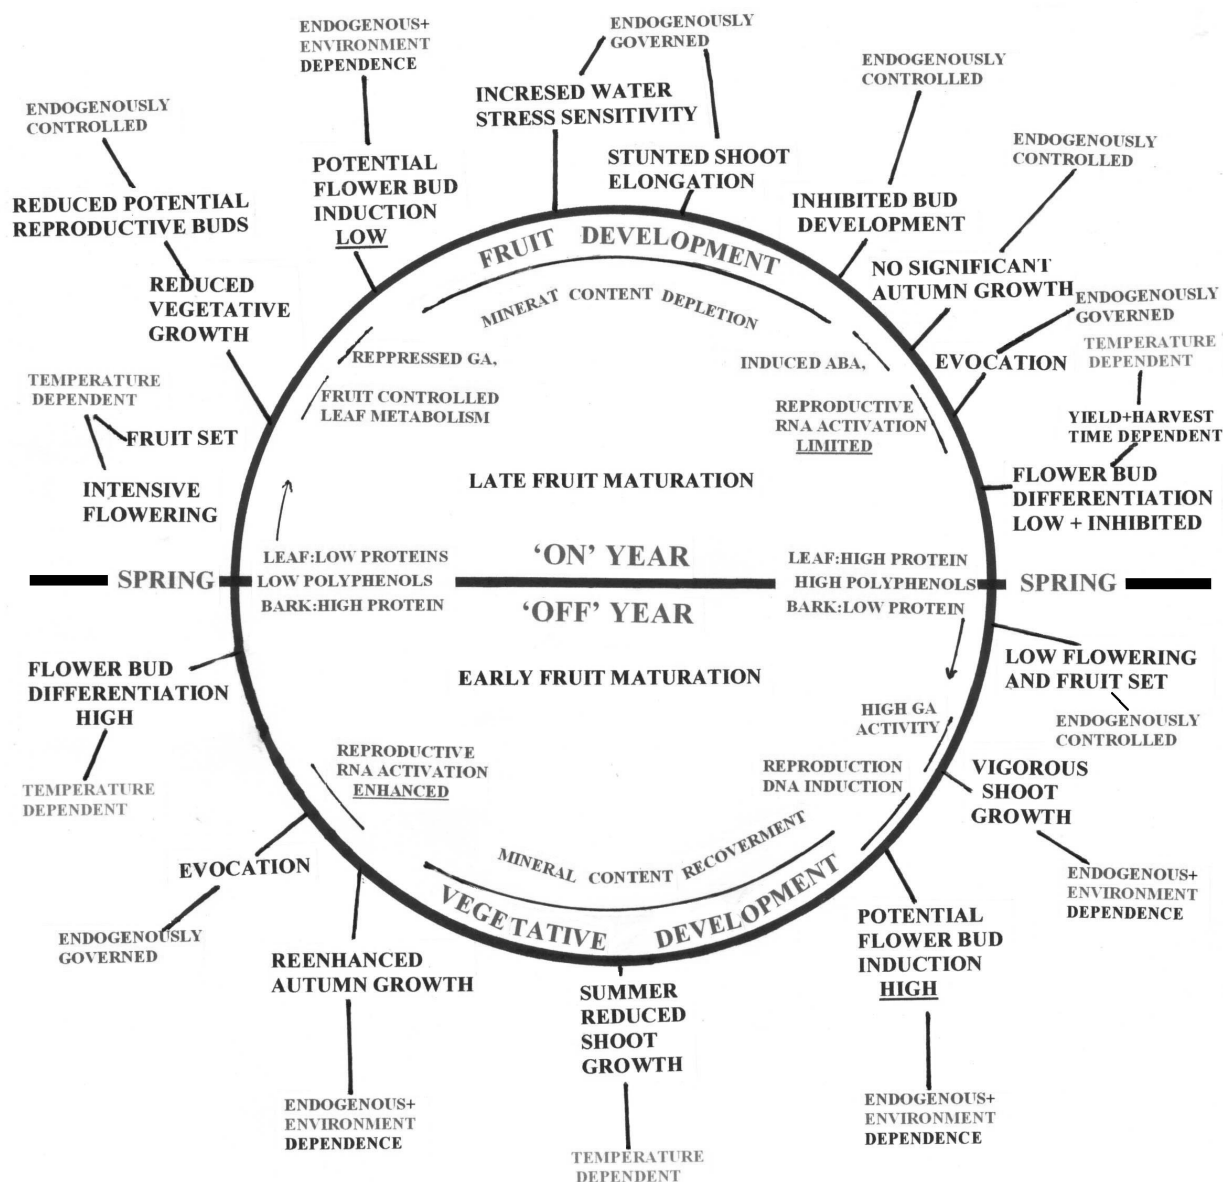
ENDOGENOUS+ ENVIRONMENT DEPENDENCE

ENDOGENOUSLY GOVERNED

INCRESED WATER STRESS SENSITIVITY

ENDOGENOUSLY CONTROLLED

POTENTIAL FLOWER BUD INDUCTION LOW

STUNTED SHOOT ELONGATION

ENDOGENOUSLY CONTROLLED

ENDOGENOUSLY CONTROLLED

REDUCED POTENTIAL REPRODUCTIVE BUDS

INHIBITED BUD DEVELOPMENT

REDUCED VEGETATIVE GROWTH

FRUIT DEVELOPMENT

NO SIGNIFICANT AUTUMN GROWTH

ENDOGENOUSLY GOVERNED

MINERAT CONTENT DEPLETION

TEMPERATURE DEPENDENT

EVOCATION

REPPRESSED GA,

INDUCED ABA,

TEMPERATURE DEPENDENT

FRUIT CONTROLLED LEAF METABOLISM

REPRODUCTIVE RNA ACTIVATION LIMITED

YIELD+HARVEST TIME DEPENDENT

FRUIT SET

LATE FRUIT MATURATION

FLOWER BUD DIFFERENTIATION LOW + INHIBITED

INTENSIVE FLOWERING

LEAF:LOW PROTEINS

'ON' YEAR

LEAF:HIGH PROTEIN

SPRING

LOW POLYPHENOLS

HIGH POLYPHENOLS

SPRING

BARK:HIGH PROTEIN

'OFF' YEAR

BARK:LOW PROTEIN

FLOWER BUD DIFFERENTIATION HIGH

EARLY FRUIT MATURATION

LOW FLOWERING AND FRUIT SET

HIGH GA ACTIVITY

ENDOGENOUSLY CONTROLLED

TEMPERATURE DEPENDENT

REPRODUCTIVE RNA ACTIVATION ENHANCED

REPRODUCTION DNA INDUCTION

VIGOROUS SHOOT GROWTH

MINERAL CONTENT RECOVERMENT

EVOCATION

ENDOGENOUS+ ENVIRONMENT DEPENDENCE

VEGETATIVE DEVELOPMENT

ENDOGENOUSLY GOVERNED

POTENTIAL FLOWER BUD INDUCTION HIGH

REENHANCED AUTUMN GROWTH

SUMMER REDUCED SHOOT GROWTH

ENDOGENOUS+ ENVIRONMENT DEPENDENCE

ENDOGENOUS+ ENVIRONMENT DEPENDENCE

TEMPERATURE DEPENDENT